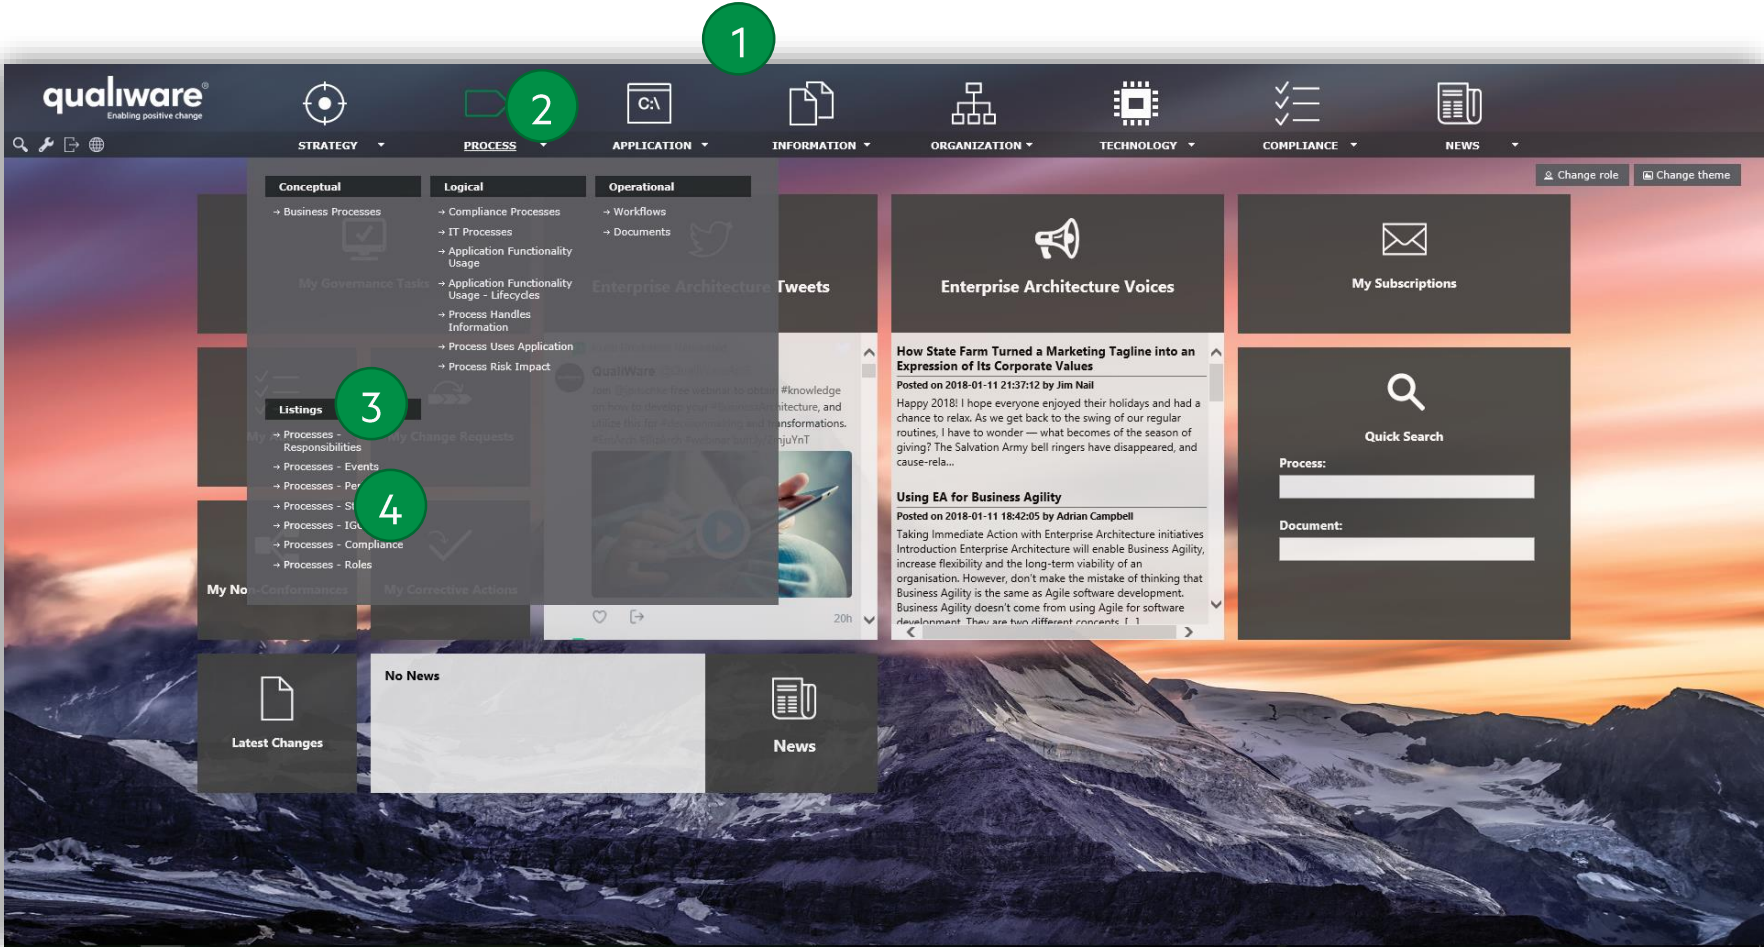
1

qualiware®
Enabling positive change

STRATEGY
PROCESS
2
C:\
APPLICATION
INFORMATION
ORGANIZATION
TECHNOLOGY
COMPLIANCE
NEWS

Change role
Change theme

Conceptual
→ Business Processes

Logical
→ Compliance Processes
→ IT Processes
→ Application Functionality Usage
→ Application Functionality Usage - Lifecycles
→ Process Handles Information
→ Process Uses Application
→ Process Risk Impact

Operational
→ Workflows
→ Documents

Listings
3
→ Processes - Responsibilities
→ Processes - Events
→ Processes - Pe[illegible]
4
→ Processes - St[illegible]
→ Processes - IG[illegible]
→ Processes - Compliance
→ Processes - Roles

My Governance Tasks
Enterprise Architecture Tweets
My Change Requests
My No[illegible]-Conformances
My Corrective Actions

QualiWare
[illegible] #knowledge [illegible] tecture, and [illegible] nsformations. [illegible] njuYnT
20h

Enterprise Architecture Voices

How State Farm Turned a Marketing Tagline into an Expression of Its Corporate Values
Posted on 2018-01-11 21:37:12 by Jim Nail
Happy 2018! I hope everyone enjoyed their holidays and had a chance to relax. As we get back to the swing of our regular routines, I have to wonder — what becomes of the season of giving? The Salvation Army bell ringers have disappeared, and cause-rela...

Using EA for Business Agility
Posted on 2018-01-11 18:42:05 by Adrian Campbell
Taking Immediate Action with Enterprise Architecture initiatives Introduction Enterprise Architecture will enable Business Agility, increase flexibility and the long-term viability of an organisation. However, don't make the mistake of thinking that Business Agility is the same as Agile software development. Business Agility doesn't come from using Agile for software development. They are two different concepts [...]

My Subscriptions

Quick Search
Process:
Document:

Latest Changes
No News
News